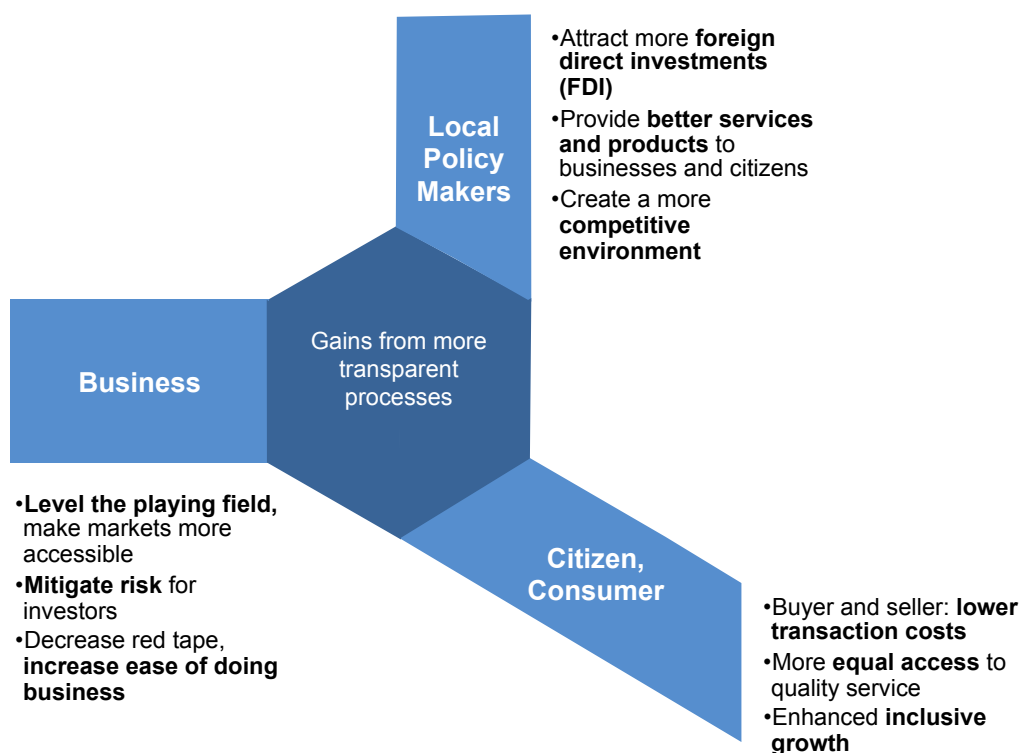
Local Policy Makers

•Attract more **foreign direct investments (FDI)**
•Provide **better services and products** to businesses and citizens
•Create a more **competitive environment**

Business

Gains from more transparent processes

•**Level the playing field,** make markets more accessible
•**Mitigate risk** for investors
•Decrease red tape, **increase ease of doing business**

Citizen, Consumer

•Buyer and seller: **lower transaction costs**
•More **equal access** to quality service
•Enhanced **inclusive growth**